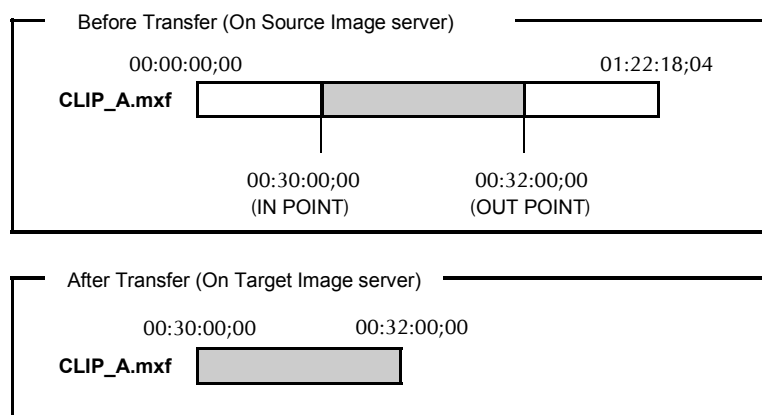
Before Transfer (On Source Image server)

00:00:00;00

01:22:18;04

CLIP_A.mxf

00:30:00;00
(IN POINT)

00:32:00;00
(OUT POINT)

After Transfer (On Target Image server)

00:30:00;00

00:32:00;00

CLIP_A.mxf